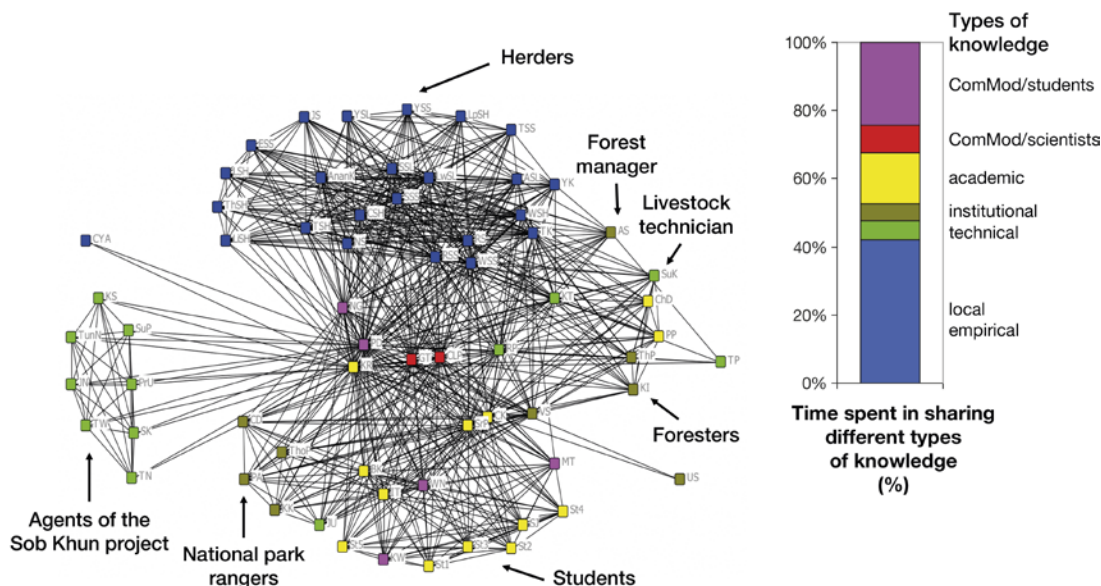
Herders

Forest manager

Livestock technician

Foresters

Agents of the Sob Khun project

National park rangers

Students

JS
YSL
YSS
LpSH
TSS
SSS
Lnank
LwSL
ASL
YK
ThSH
KSH
WSH
LSH
WSS
AS
CYA
SuK
ChD
KS
SuP
PP
ThP
TP
PrU
KI
SK
TW
TN
MT
US
KK
St4
St2
St1
KW

100%
80%
60%
40%
20%
0%

Types of knowledge
ComMod/students
ComMod/scientists
academic
institutional
technical
local empirical

Time spent in sharing different types of knowledge (%)